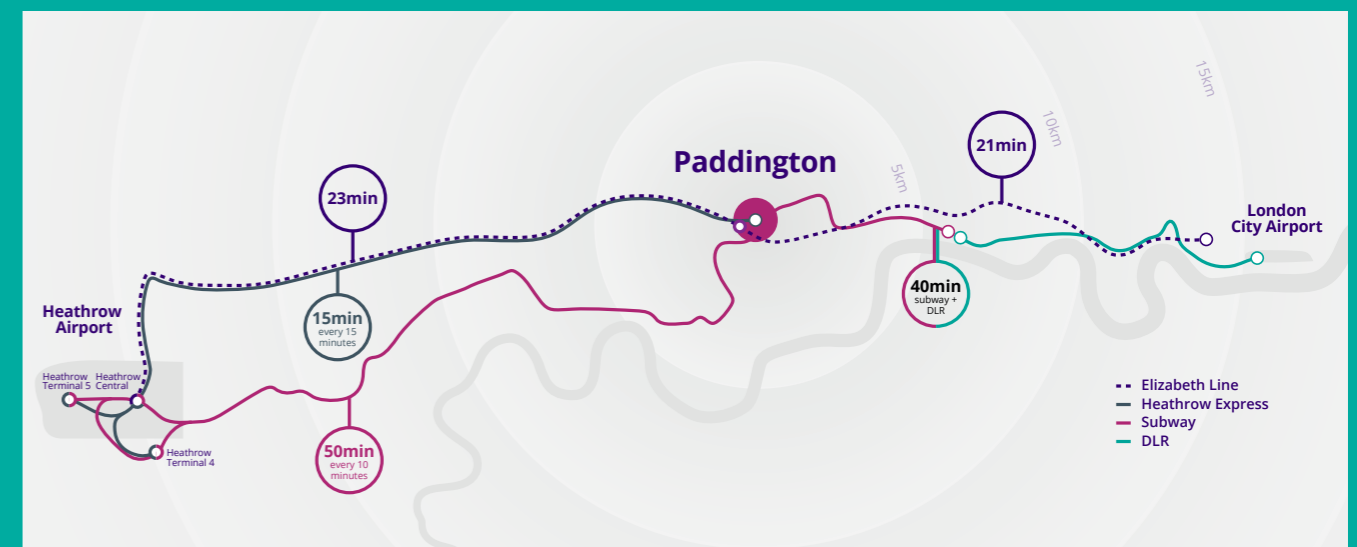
15km

10km

5km

Paddington

21min

London City Airport

23min

Heathrow Airport

15min
every 15 minutes

40min
subway + DLR

Heathrow Terminal 5

Heathrow Central

Heathrow Terminal 4

50min
every 10 minutes

Elizabeth Line
Heathrow Express
Subway
DLR